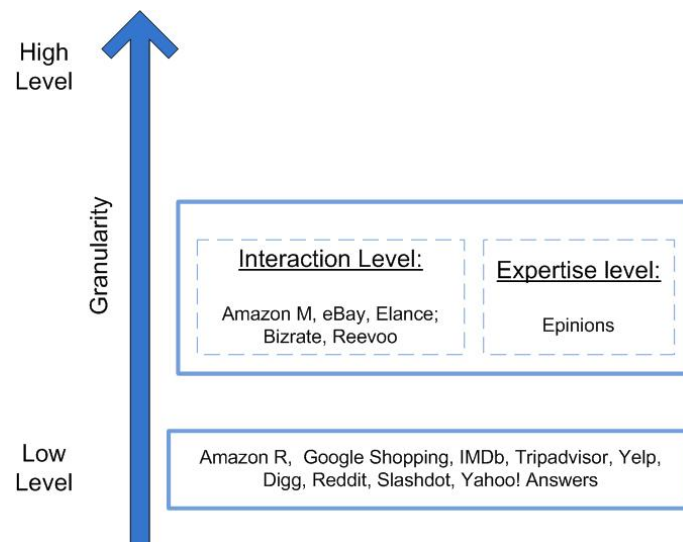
High Level

Granularity

Interaction Level:

Amazon M, eBay, Elance; Bizrate, Reevoo

Expertise level:

Epinions

Low Level

Amazon R, Google Shopping, IMDb, Tripadvisor, Yelp, Digg, Reddit, Slashdot, Yahoo! Answers